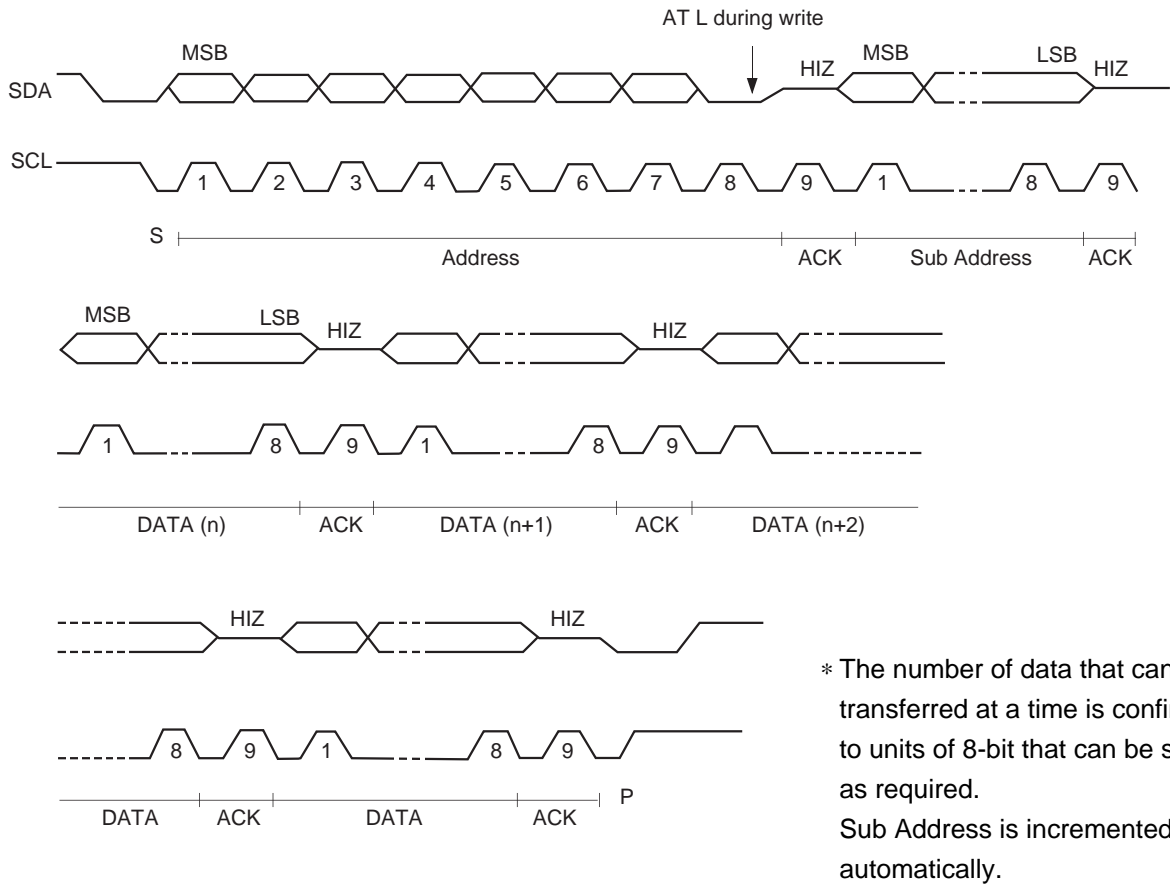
AT L during write

MSB

HIZ MSB LSB HIZ

SDA

SCL

1 2 3 4 5 6 7 8 9 1 8 9

S

Address ACK Sub Address ACK

MSB LSB HIZ HIZ

1 8 9 1 8 9

DATA (n) ACK DATA (n+1) ACK DATA (n+2)

HIZ HIZ

8 9 1 8 9

DATA ACK DATA ACK P

* The number of data that can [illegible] transferred at a time is confi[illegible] to units of 8-bit that can be s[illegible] as required.
Sub Address is incremented automatically.